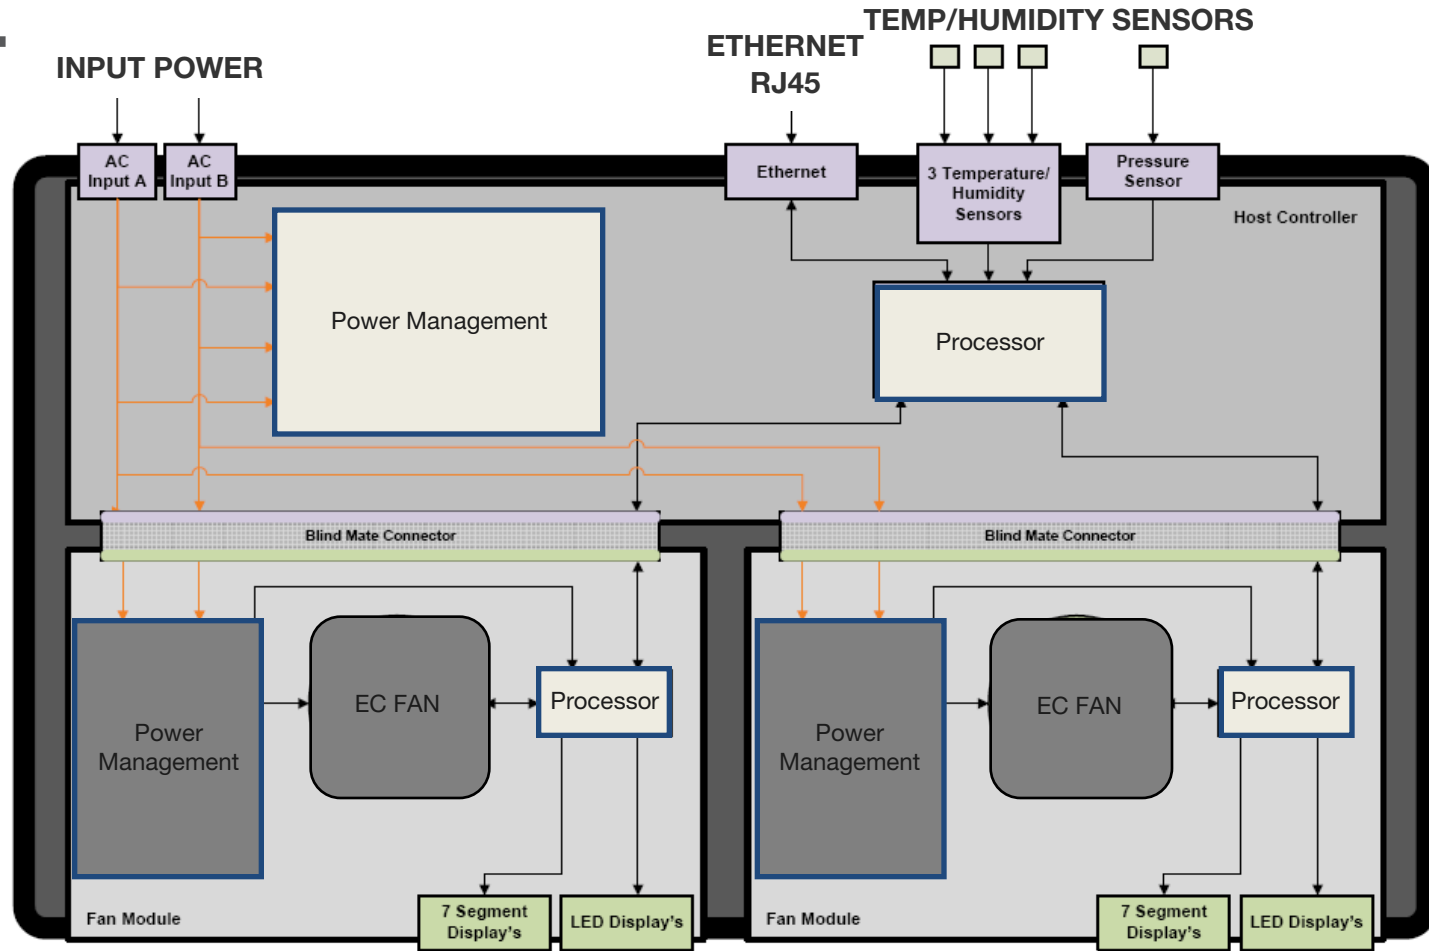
INPUT POWER

ETHERNET RJ45

TEMP/HUMIDITY SENSORS

AC Input A

AC Input B

Ethernet

3 Temperature/ Humidity Sensors

Pressure Sensor

Host Controller

Power Management

Processor

Blind Mate Connector

Blind Mate Connector

Power Management

EC FAN

Processor

Power Management

EC FAN

Processor

Fan Module

7 Segment Display's

LED Display's

Fan Module

7 Segment Display's

LED Display's